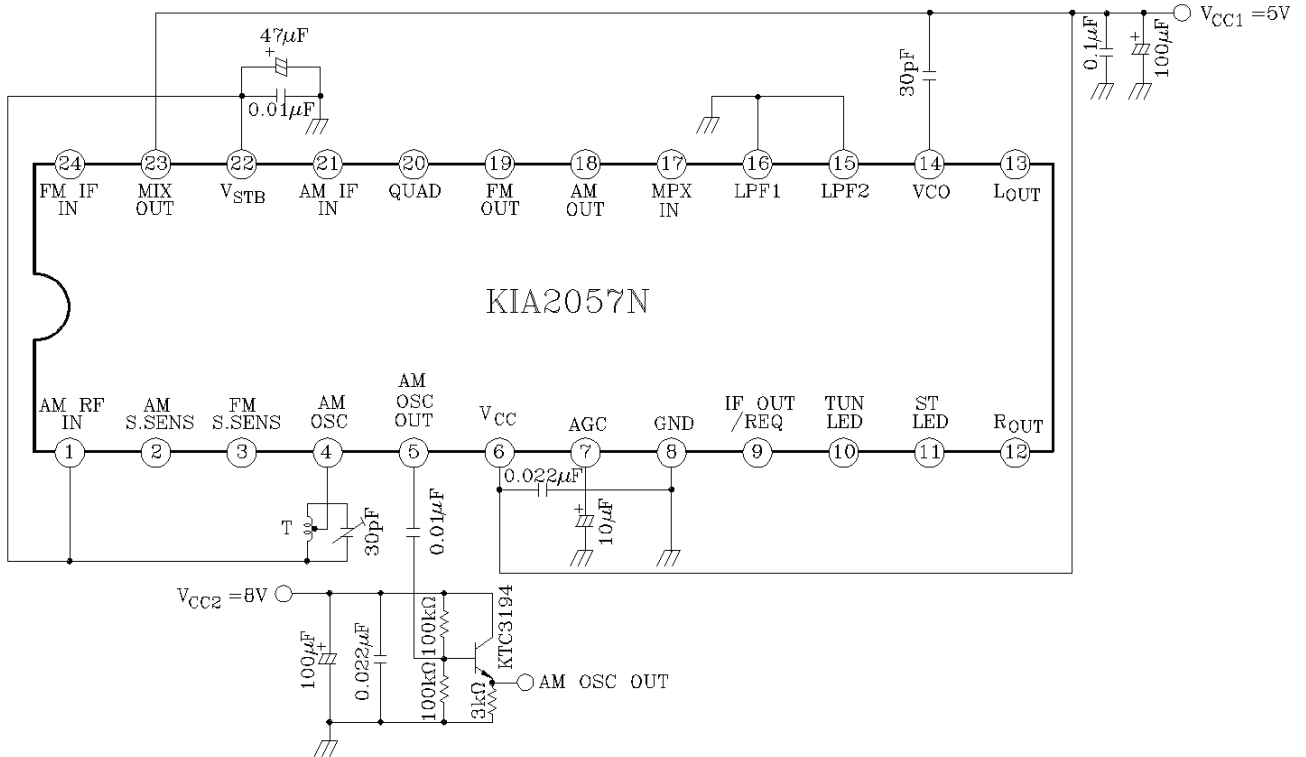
47$\mu$F
+
0.01$\mu$F
30pF
0.1$\mu$F
+
100$\mu$F
$V_{CC1}$ =5V

24 FM IF IN
23 MIX OUT
22 $V_{STB}$
21 AM IF IN
20 QUAD
19 FM OUT
18 AM OUT
17 MPX IN
16 LPF1
15 LPF2
14 VCO
13 $L_{OUT}$

KIA2057N

1 AM RF IN
2 AM S.SENS
3 FM S.SENS
4 AM OSC
5 AM OSC OUT
6 $V_{CC}$
7 AGC
8 GND
9 IF OUT /REQ
10 TUN LED
11 ST LED
12 $R_{OUT}$

T
30pF
0.01$\mu$F
0.022$\mu$F
+
10$\mu$F
$V_{CC2}$ =8V
100$\mu$F
+
0.022$\mu$F
100k$\Omega$
100k$\Omega$
KTC3194
3k$\Omega$
AM OSC OUT